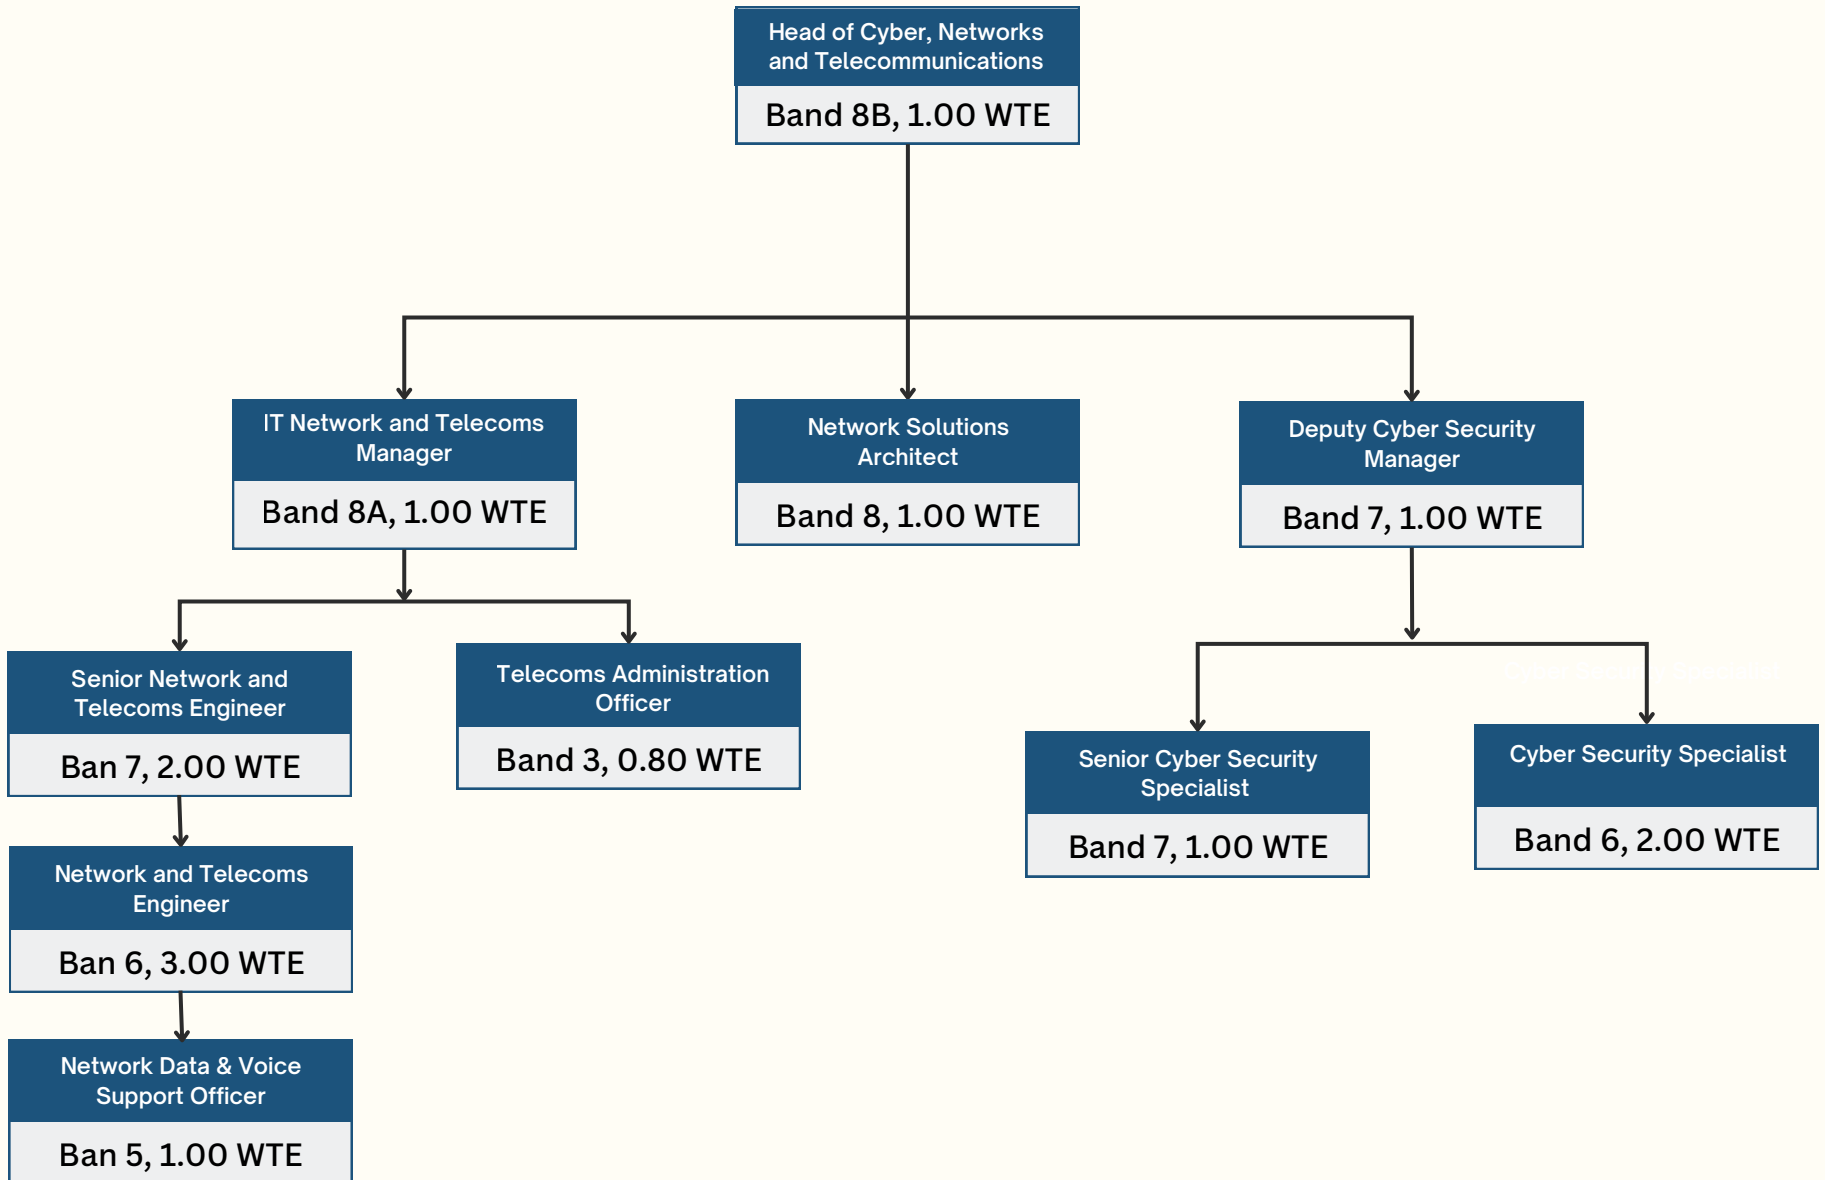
Head of Cyber, Networks and Telecommunications
Band 8B, 1.00 WTE

IT Network and Telecoms Manager
Band 8A, 1.00 WTE

Network Solutions Architect
Band 8, 1.00 WTE

Deputy Cyber Security Manager
Band 7, 1.00 WTE

Senior Network and Telecoms Engineer
Ban 7, 2.00 WTE

Telecoms Administration Officer
Band 3, 0.80 WTE

Senior Cyber Security Specialist
Band 7, 1.00 WTE

Cyber Security Specialist
Band 6, 2.00 WTE

Network and Telecoms Engineer
Ban 6, 3.00 WTE

Network Data & Voice Support Officer
Ban 5, 1.00 WTE